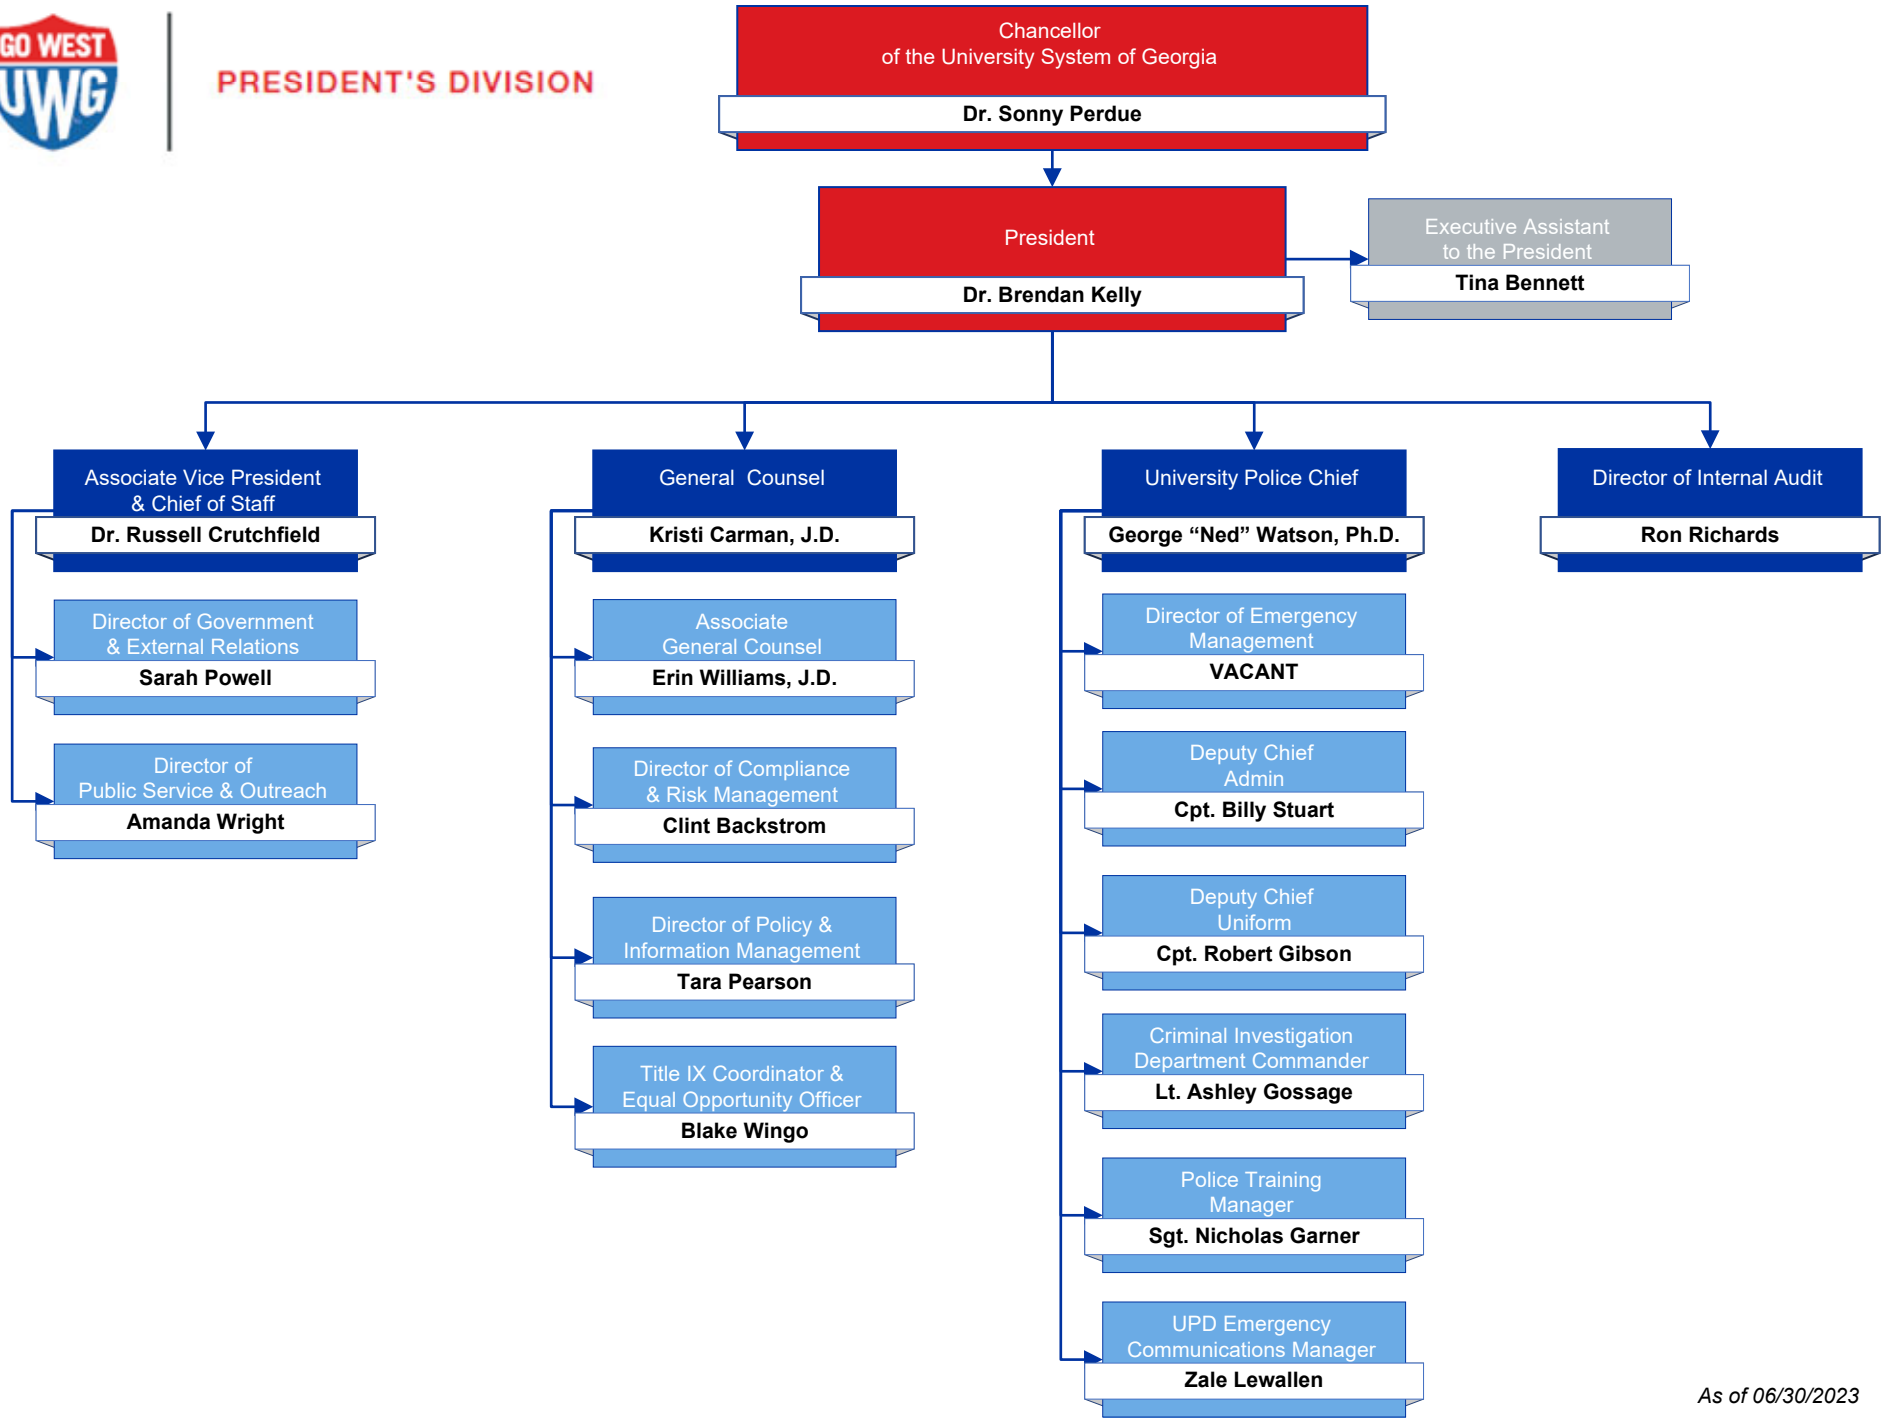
GO WEST UWG

PRESIDENT'S DIVISION

Chancellor of the University System of Georgia
Dr. Sonny Perdue

President
Dr. Brendan Kelly

Executive Assistant to the President
Tina Bennett

Associate Vice President & Chief of Staff
Dr. Russell Crutchfield

Director of Government & External Relations
Sarah Powell

Director of Public Service & Outreach
Amanda Wright

General Counsel
Kristi Carman, J.D.

Associate General Counsel
Erin Williams, J.D.

Director of Compliance & Risk Management
Clint Backstrom

Director of Policy & Information Management
Tara Pearson

Title IX Coordinator & Equal Opportunity Officer
Blake Wingo

University Police Chief
George “Ned” Watson, Ph.D.

Director of Emergency Management
VACANT

Deputy Chief Admin
Cpt. Billy Stuart

Deputy Chief Uniform
Cpt. Robert Gibson

Criminal Investigation Department Commander
Lt. Ashley Gossage

Police Training Manager
Sgt. Nicholas Garner

UPD Emergency Communications Manager
Zale Lewallen

Director of Internal Audit
Ron Richards

As of 06/30/2023